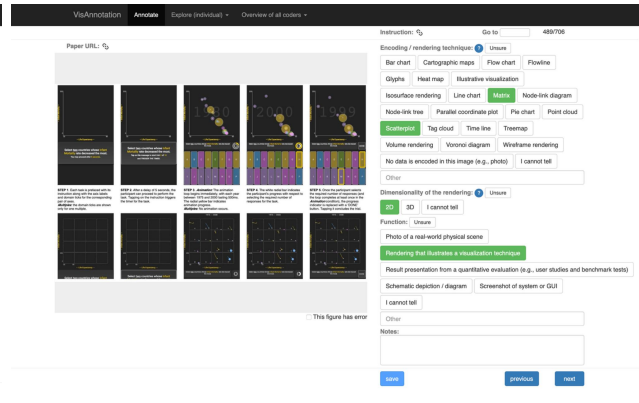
VisAnnotation Annotate Explore (individual) ▾ Overview of all coders ▾

Paper URL:

Instruction:

Go to 489/706

Encoding / rendering technique: ? Unsure

Bar chart Cartographic maps Flow chart Flowline

Glyphs Heat map Illustrative visualization

Isosurface rendering Line chart Matrix Node-link diagram

Node-link tree Parallel coordinate plot Pie chart Point cloud

Scatterplot Tag cloud Time line Treemap

Volume rendering Voronoi diagram Wireframe rendering

No data is encoded in this image (e.g., photo) I cannot tell

Other

Dimensionality of the rendering: ? Unsure

2D 3D I cannot tell

Function: Unsure

Photo of a real-world physical scene

Rendering that illustrates a visualization technique

Result presentation from a quantitative evaluation (e.g., user studies and benchmark tests)

Schematic depiction / diagram Screenshot of system or GUI

I cannot tell

Other

Notes:

This figure has error

save previous next